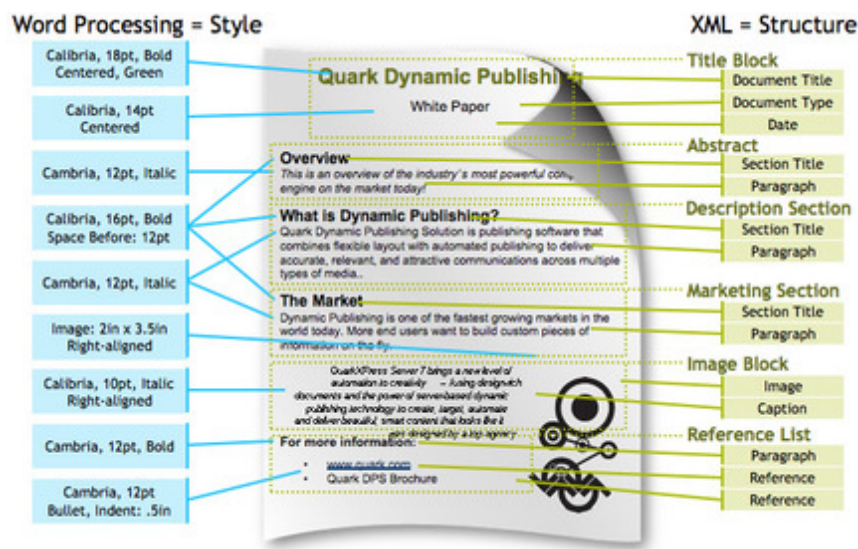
Word Processing = Style

XML = Structure

Calibria, 18pt, Bold Centered, Green

Calibria, 14pt Centered

Cambria, 12pt, Italic

Calibria, 16pt, Bold Space Before: 12pt

Cambria, 12pt, Italic

Image: 2in x 3.5in Right-aligned

Calibria, 10pt, Italic Right-aligned

Cambria, 12pt, Bold

Cambria, 12pt Bullet, Indent: .5in

Quark Dynamic Publishi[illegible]

White Paper

Overview

This is an overview of the industry's most powerful con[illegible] engine on the market today!

What is Dynamic Publishing?

Quark Dynamic Publishing Solution is publishing software that combines flexible layout with automated publishing to deliver accurate, relevant, and attractive communications across multiple types of media..

The Market

Dynamic Publishing is one of the fastest growing markets in the world today. More end users want to build custom pieces of information on the fly.

QuarkXPress Server 7 brings a new level of automation to creativity – fusing design-rich documents and the power of server-based dynamic publishing technology to create, target, automate and deliver beautiful, smart content that looks like it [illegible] designed by a top agency.

For more information:

• www.quark.com

• Quark DPS Brochure

Title Block

Document Title

Document Type

Date

Abstract

Section Title

Paragraph

Description Section

Section Title

Paragraph

Marketing Section

Section Title

Paragraph

Image Block

Image

Caption

Reference List

Paragraph

Reference

Reference